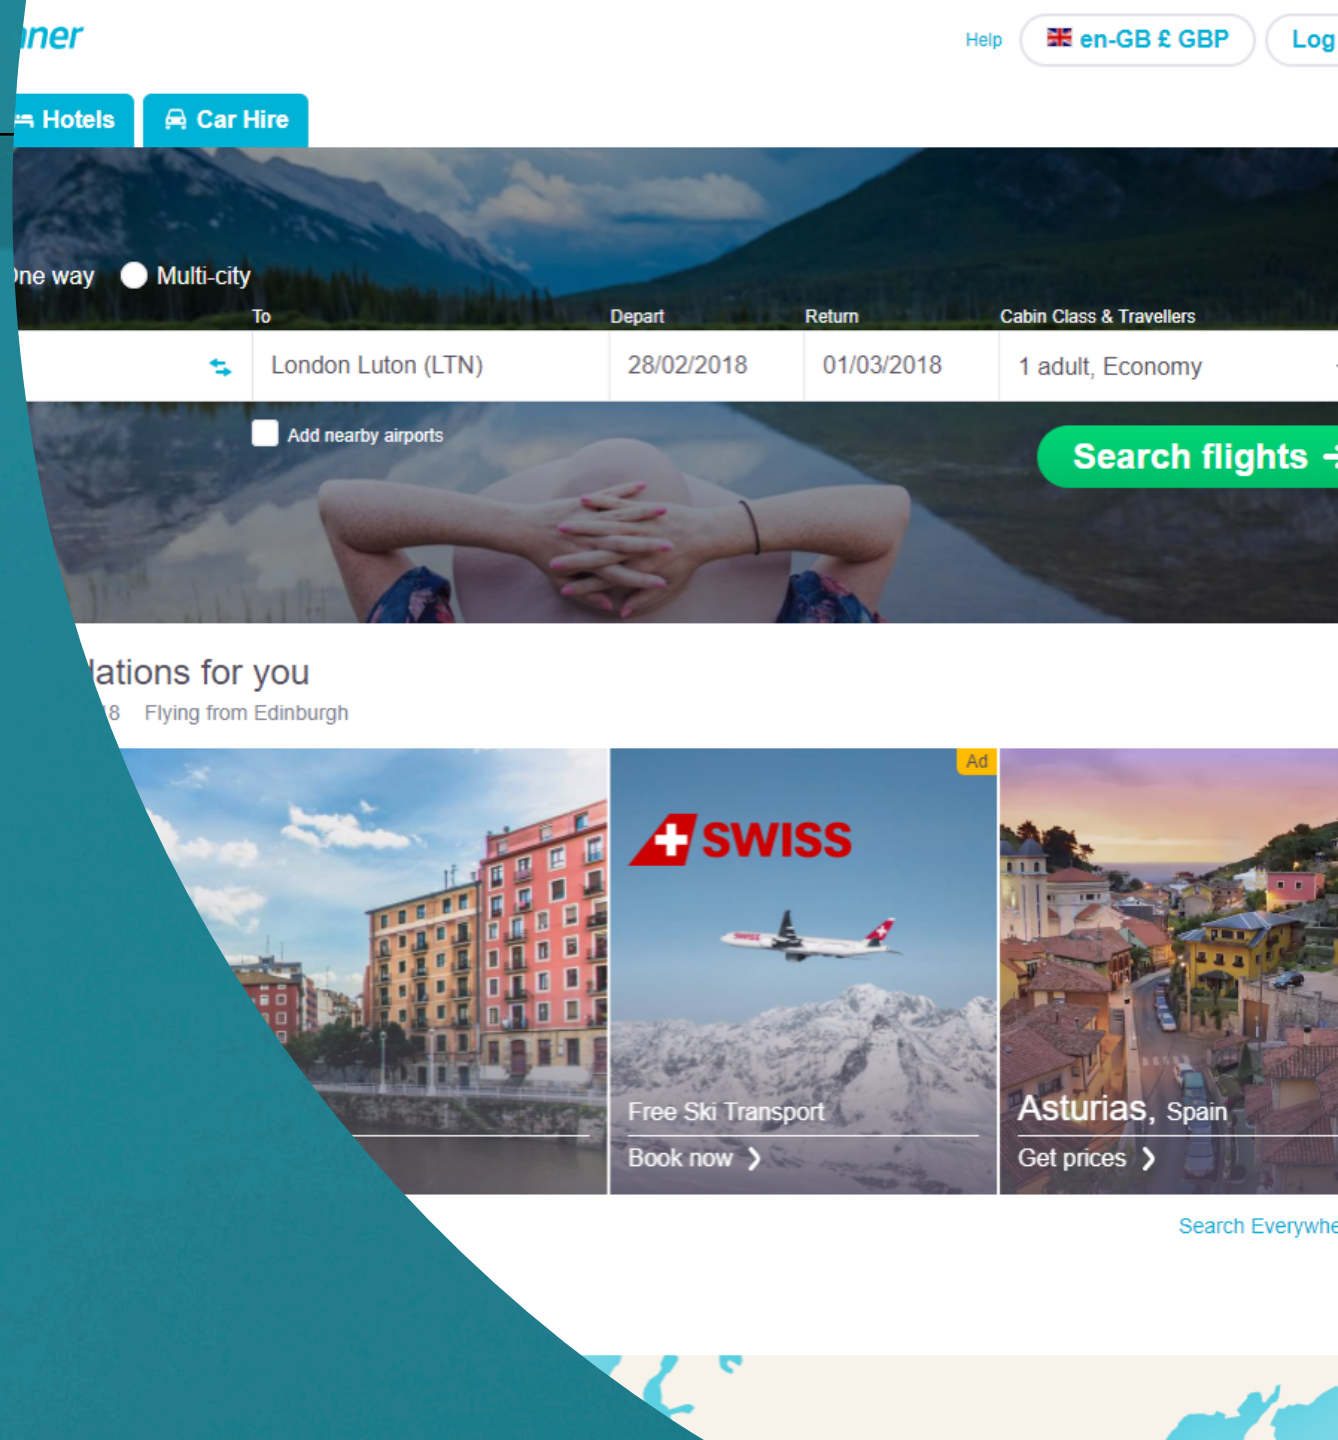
nner

Help en-GB £ GBP Log

Hotels Car Hire

ne way Multi-city

To Depart Return Cabin Class & Travellers

London Luton (LTN) 28/02/2018 01/03/2018 1 adult, Economy

Add nearby airports

Search flights

lations for you

8 Flying from Edinburgh

Ad

SWISS

Free Ski Transport

Book now

Asturias, Spain

Get prices

Search Everywhe